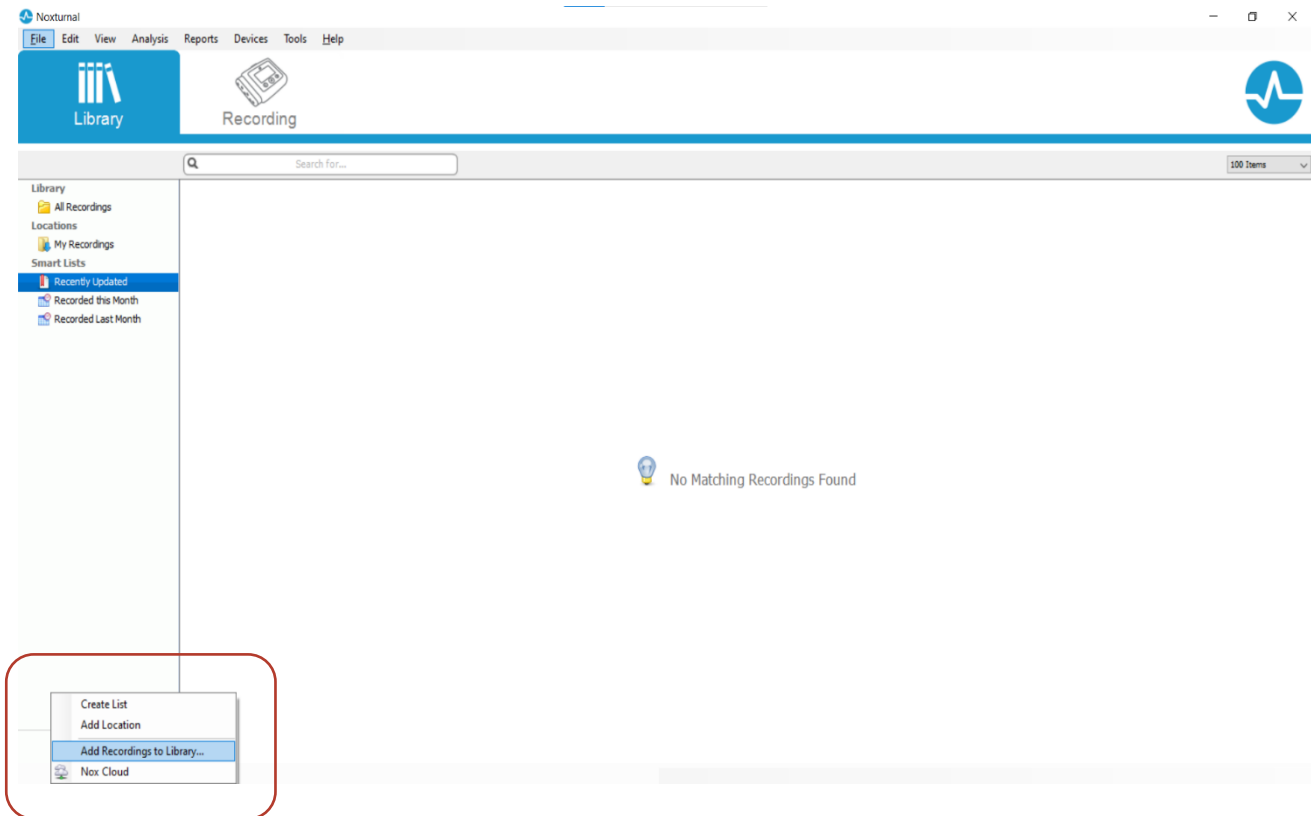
Noxturnal

File Edit View Analysis Reports Devices Tools Help

Library

Recording

Search for...

100 Items

Library
All Recordings
Locations
My Recordings
Smart Lists
Recently Updated
Recorded this Month
Recorded Last Month

No Matching Recordings Found

Create List
Add Location
Add Recordings to Library...
Nox Cloud